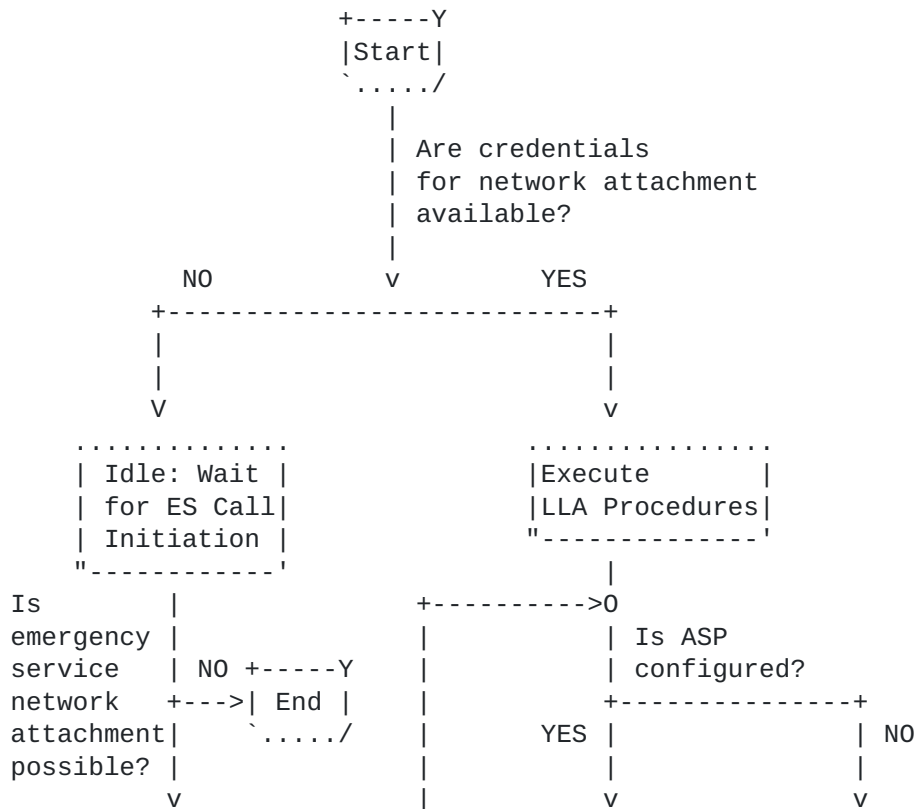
Start

Are credentials for network attachment available?

NO

YES

Idle: Wait for ES Call Initiation

Execute LLA Procedures

Is emergency service network attachment possible?

NO

End

Is ASP configured?

YES

NO